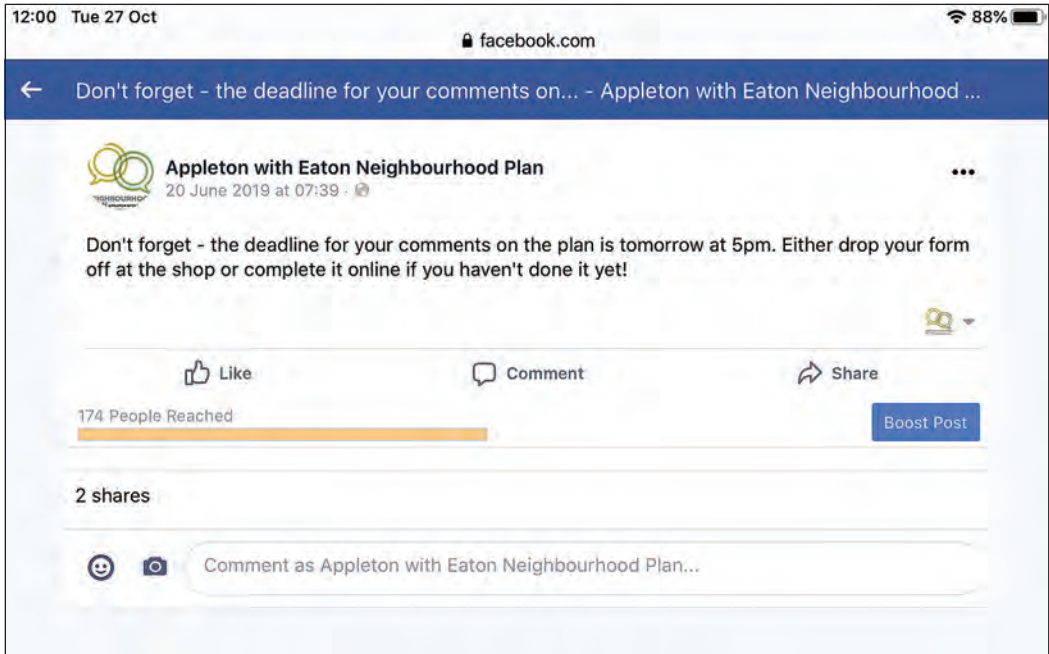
12:00 Tue 27 Oct
88%
facebook.com

Don't forget - the deadline for your comments on... - Appleton with Eaton Neighbourhood ...

NEIGHBOURHO

Appleton with Eaton Neighbourhood Plan
20 June 2019 at 07:39 ·

Don't forget - the deadline for your comments on the plan is tomorrow at 5pm. Either drop your form off at the shop or complete it online if you haven't done it yet!

Like
Comment
Share

174 People Reached

Boost Post

2 shares

Comment as Appleton with Eaton Neighbourhood Plan...